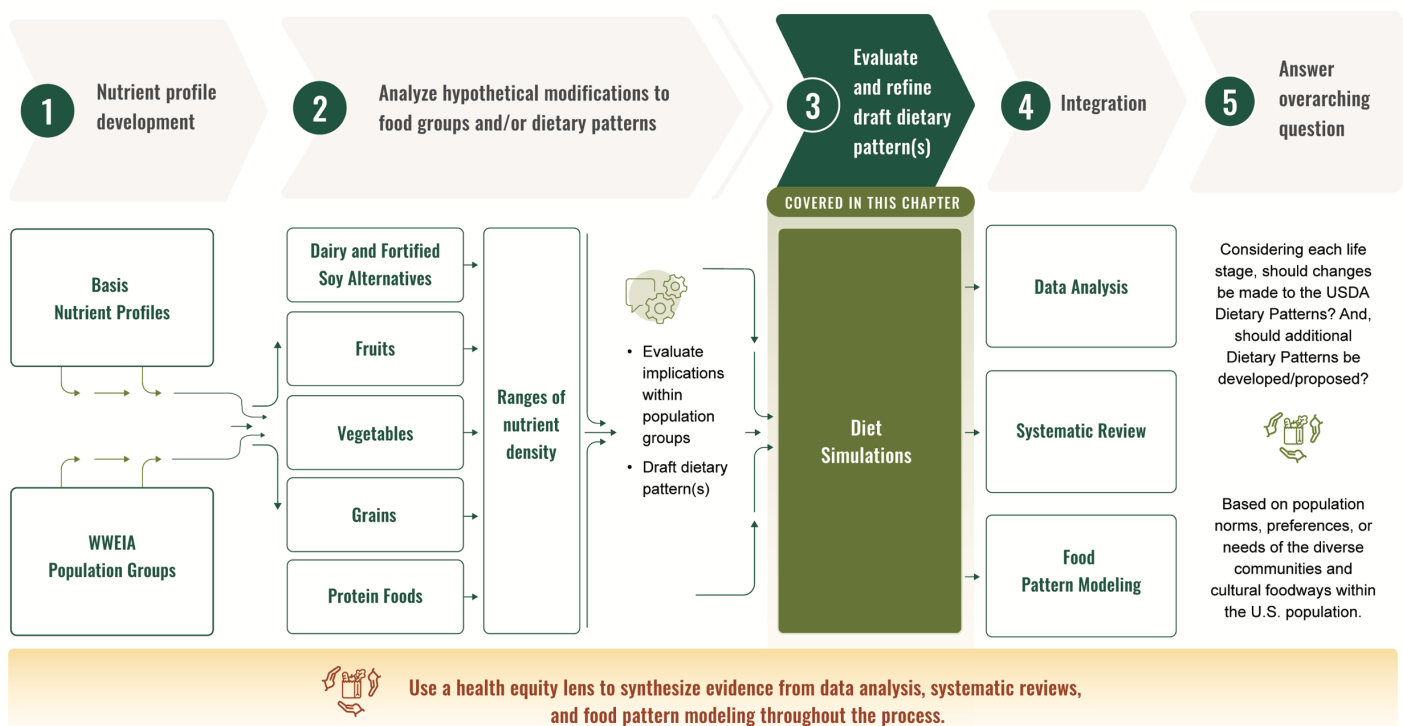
1 Nutrient profile development

2 Analyze hypothetical modifications to food groups and/or dietary patterns

3 Evaluate and refine draft dietary pattern(s)

4 Integration

5 Answer overarching question

COVERED IN THIS CHAPTER

Basis Nutrient Profiles

WWEIA Population Groups

Dairy and Fortified Soy Alternatives

Fruits

Vegetables

Grains

Protein Foods

Ranges of nutrient density

• Evaluate implications within population groups
• Draft dietary pattern(s)

Diet Simulations

Data Analysis

Systematic Review

Food Pattern Modeling

Considering each life stage, should changes be made to the USDA Dietary Patterns? And, should additional Dietary Patterns be developed/proposed?

Based on population norms, preferences, or needs of the diverse communities and cultural foodways within the U.S. population.

Use a health equity lens to synthesize evidence from data analysis, systematic reviews, and food pattern modeling throughout the process.